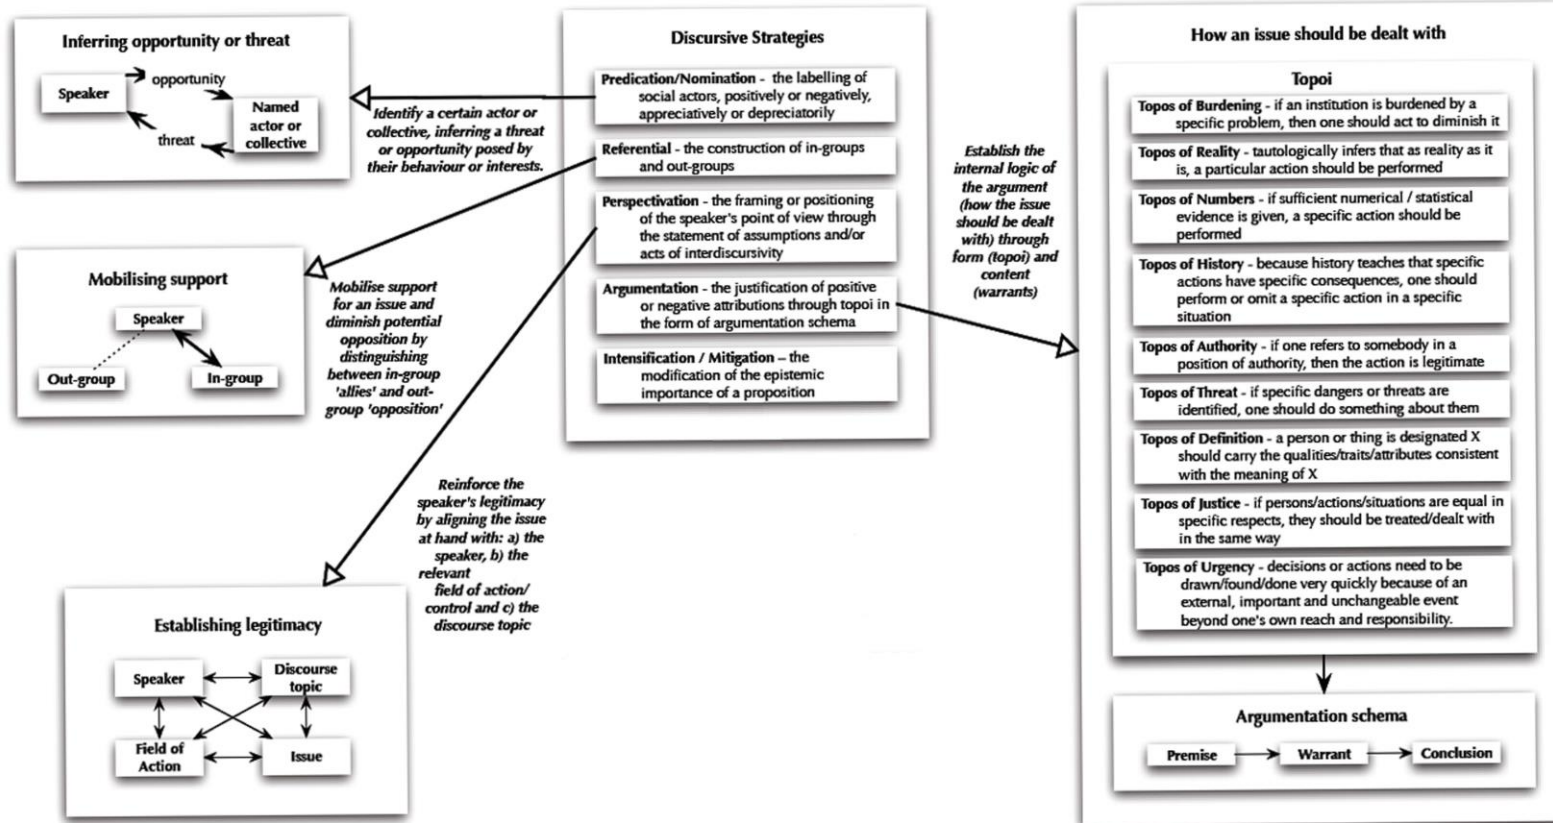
Inferring opportunity or threat

Speaker

opportunity

Named actor or collective

threat

Identify a certain actor or collective, inferring a threat or opportunity posed by their behaviour or interests.

Discursive Strategies

Predication/Nomination - the labelling of social actors, positively or negatively, appreciatively or depreciatorily

Referential - the construction of in-groups and out-groups

Perspectivation - the framing or positioning of the speaker's point of view through the statement of assumptions and/or acts of interdiscursivity

Argumentation - the justification of positive or negative attributions through topoi in the form of argumentation schema

Intensification / Mitigation – the modification of the epistemic importance of a proposition

Establish the internal logic of the argument (how the issue should be dealt with) through form (topoi) and content (warrants)

How an issue should be dealt with

Topoi

Topos of Burdening - if an institution is burdened by a specific problem, then one should act to diminish it

Topos of Reality - tautologically infers that as reality as it is, a particular action should be performed

Topos of Numbers - if sufficient numerical / statistical evidence is given, a specific action should be performed

Topos of History - because history teaches that specific actions have specific consequences, one should perform or omit a specific action in a specific situation

Topos of Authority - if one refers to somebody in a position of authority, then the action is legitimate

Topos of Threat - if specific dangers or threats are identified, one should do something about them

Topos of Definition - a person or thing is designated X should carry the qualities/traits/attributes consistent with the meaning of X

Topos of Justice - if persons/actions/situations are equal in specific respects, they should be treated/dealt with in the same way

Topos of Urgency - decisions or actions need to be drawn/found/done very quickly because of an external, important and unchangeable event beyond one's own reach and responsibility.

Argumentation schema

Premise

Warrant

Conclusion

Mobilising support

Speaker

Out-group

In-group

Mobilise support for an issue and diminish potential opposition by distinguishing between in-group 'allies' and out-group 'opposition'

Reinforce the speaker's legitimacy by aligning the issue at hand with: a) the speaker, b) the relevant field of action/ control and c) the discourse topic

Establishing legitimacy

Speaker

Discourse topic

Field of Action

Issue